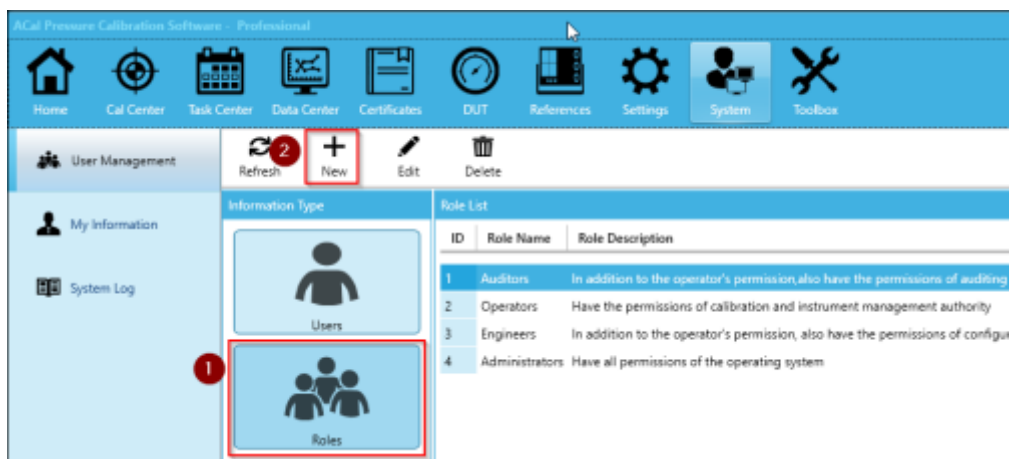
ACal Pressure Calibration Software - Professional

Home Cal Center Task Center Data Center Certificates DUT References Settings System Toolbox

User Management

Refresh 2 New Edit Delete

My Information

System Log

Information Type

Users

1

Roles

Role List

| ID | Role Name | Role Description |
|---|---|---|
| 1 | Auditors | In addition to the operator's permission,also have the permissions of auditing |
| 2 | Operators | Have the permissions of calibration and instrument management authority |
| 3 | Engineers | In addition to the operator's permission, also have the permissions of configu |
| 4 | Administrators | Have all permissions of the operating system |